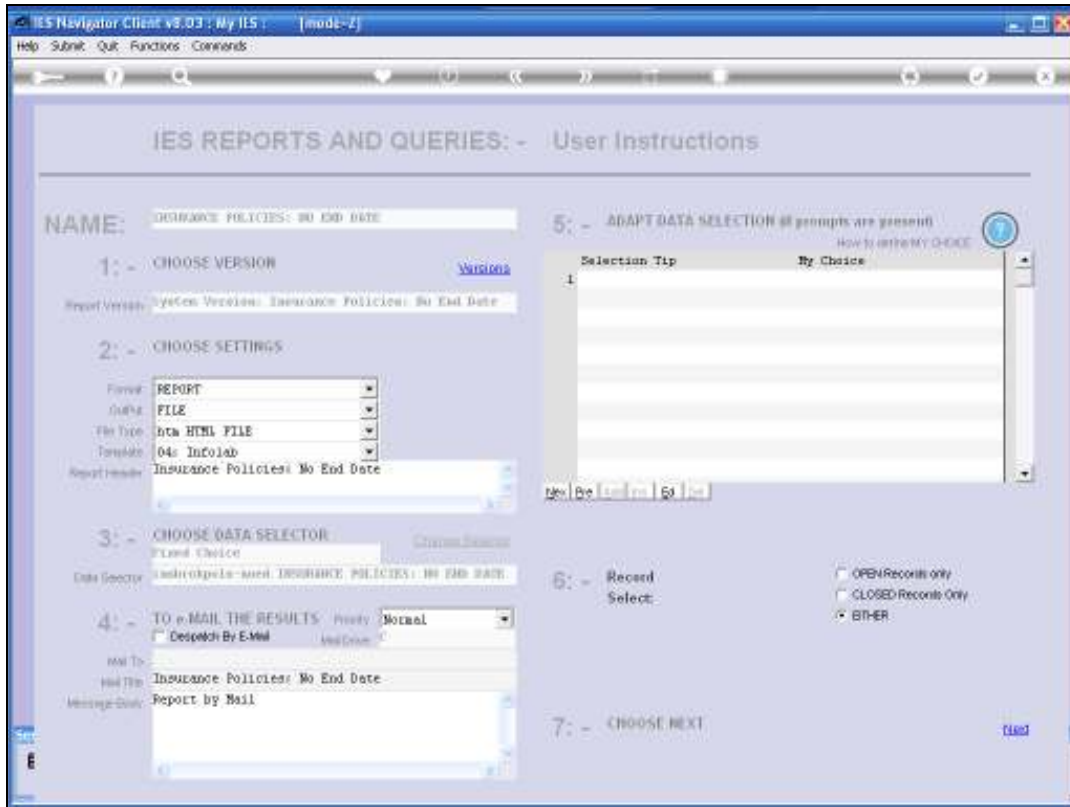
IES Navigator Client v8.03 : My IES : [mode-2]

Help Submit Quit Functions Commands

IES REPORTS AND QUERIES: - User Instructions

NAME: INSURANCE POLICIES: NO END DATE

1: - CHOOSE VERSION

Versions

Report Version System Version: Insurance Policies: No End Date

2: - CHOOSE SETTINGS

Format REPORT

Output FILE

File Type htm HTML FILE

Template 04: Infolab

Report Header Insurance Policies: No End Date

3: - CHOOSE DATA SELECTOR

Change Selector

Fixed Choice

Data Selector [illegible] INSURANCE POLICIES: NO END DATE

4: - TO e-MAIL THE RESULTS Priority Normal

Despatch By E-Mail

Mail Driver

Mail To

Mail Title Insurance Policies: No End Date

Message Body Report by Mail

5: - ADAPT DATA SELECTION all prompts are present

How to define MY CHOICE

| | Selection Tip | My Choice |
|---|---|---|
| 1 | | |

New Pre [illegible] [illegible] Ed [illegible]

6: - Record Select:

OPEN Records only

CLOSED Records Only

EITHER

7: - CHOOSE NEXT

Next